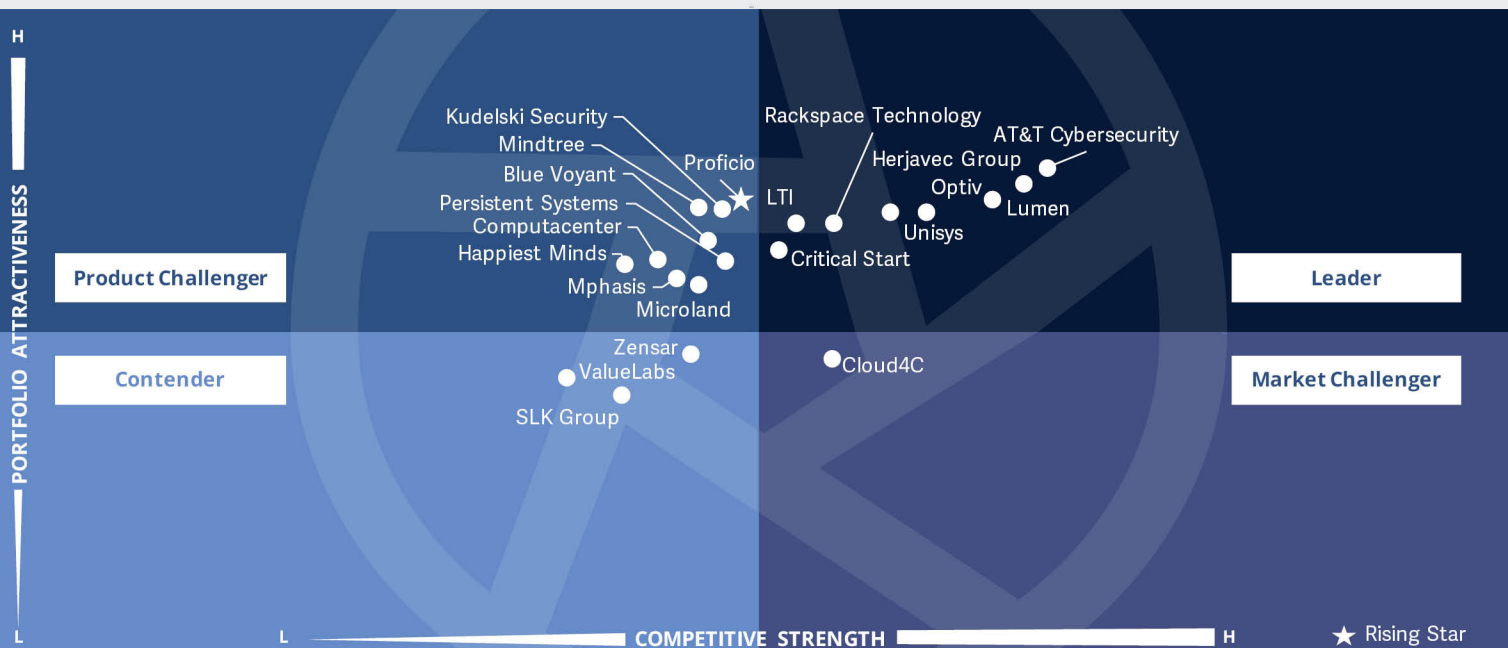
H

PORTFOLIO ATTRACTIVENESS

L

Kudelski Security
Mindtree
Blue Voyant
Persistent Systems
Computacenter
Happiest Minds
Mphasis
Microland
Proficio
Rackspace Technology
LTI
Critical Start
Herjavec Group
AT&T Cybersecurity
Optiv
Lumen
Unisys

Product Challenger

Leader

Zensar
ValueLabs
SLK Group
Cloud4C

Contender

Market Challenger

L COMPETITIVE STRENGTH H

★ Rising Star